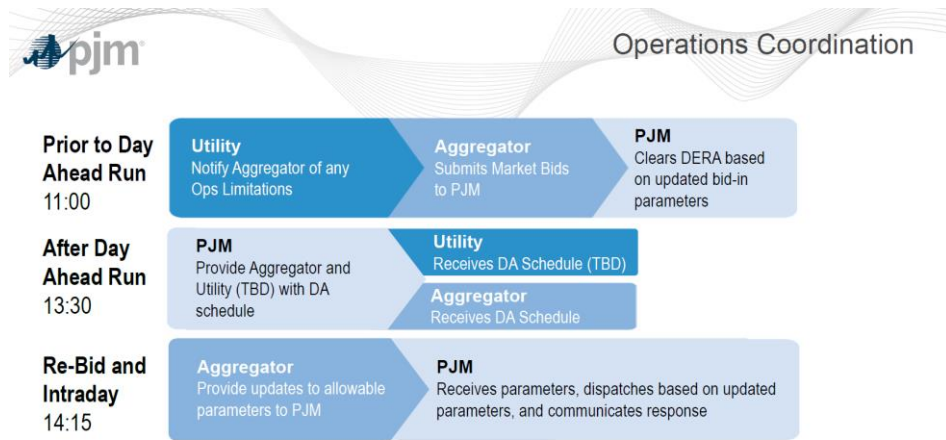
pjm

Operations Coordination

Prior to Day Ahead Run
11:00

Utility
Notify Aggregator of any Ops Limitations

Aggregator
Submits Market Bids to PJM

PJM
Clears DERA based on updated bid-in parameters

After Day Ahead Run
13:30

PJM
Provide Aggregator and Utility (TBD) with DA schedule

Utility
Receives DA Schedule (TBD)

Aggregator
Receives DA Schedule

Re-Bid and Intraday
14:15

Aggregator
Provide updates to allowable parameters to PJM

PJM
Receives parameters, dispatches based on updated parameters, and communicates response